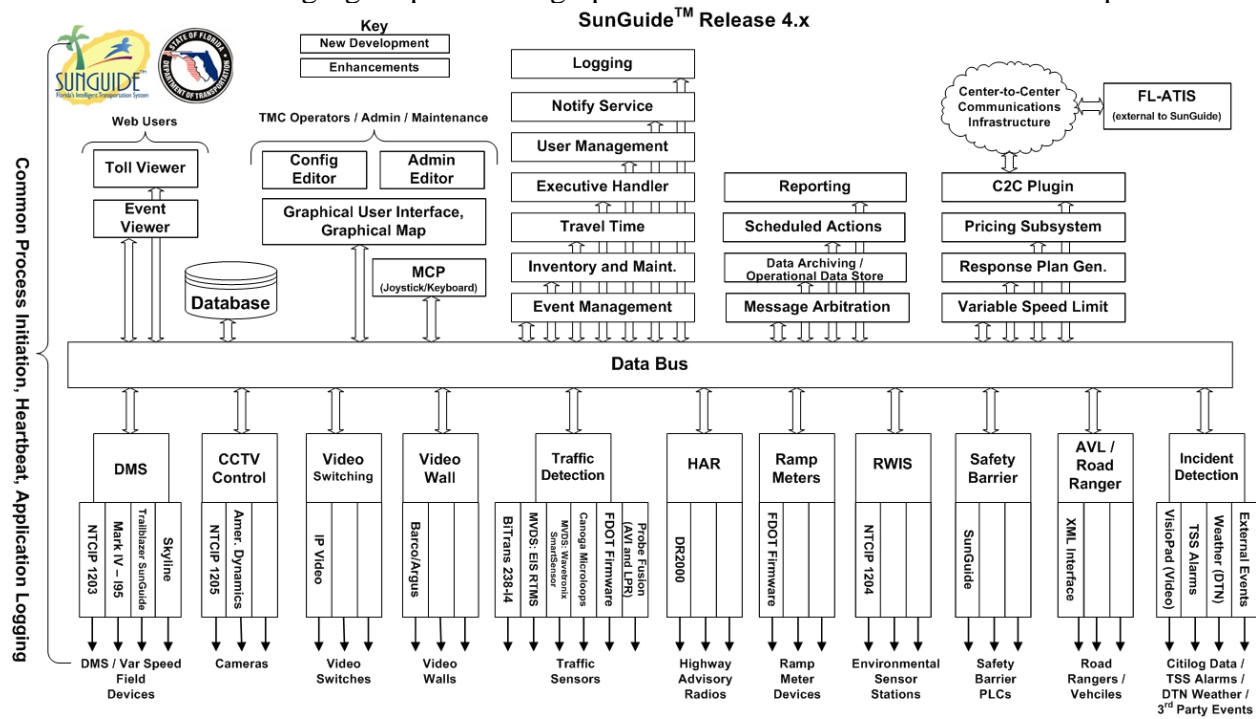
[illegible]
SunGuide$^{TM}$ Release 4.x

Key
New Development
Enhancements

SUNGUIDE
Florida's Intelligent Transportation System

STATE OF FLORIDA DEPARTMENT OF TRANSPORTATION

Common Process Initiation, Heartbeat, Application Logging

Web Users
Toll Viewer
Event Viewer

TMC Operators / Admin / Maintenance
Config Editor
Admin Editor
Graphical User Interface, Graphical Map
MCP (Joystick/Keyboard)

Database

Logging
Notify Service
User Management
Executive Handler
Travel Time
Inventory and Maint.
Event Management

Reporting
Scheduled Actions
Data Archiving / Operational Data Store
Message Arbitration

Center-to-Center Communications Infrastructure
FL-ATIS (external to SunGuide)
C2C Plugin
Pricing Subsystem
Response Plan Gen.
Variable Speed Limit

Data Bus

DMS
NTCIP 1203
Mark IV – I95
Trailblazer SunGuide
Skyline
DMS / Var Speed Field Devices

CCTV Control
NTCIP 1205
Amer. Dynamics
Cameras

Video Switching
IP Video
Video Switches

Video Wall
Barco/Argus
Video Walls

Traffic Detection
BiTrans 238-I4
MVDS: EIS RTMS
MVDS: Wavetronix SmartSensor
Canoga Microloops
FDOT Firmware
Probe Fusion (AVI and LPR)
Traffic Sensors

HAR
DR2000
Highway Advisory Radios

Ramp Meters
FDOT Firmware
Ramp Meter Devices

RWIS
NTCIP 1204
Environmental Sensor Stations

Safety Barrier
SunGuide
Safety Barrier PLCs

AVL / Road Ranger
XML Interface
Road Rangers / Vehciles

Incident Detection
VisioPad (Video)
TSS Alarms
Weather (DTN)
External Events
Citilog Data / TSS Alarms / DTN Weather / 3$^{rd}$ Party Events